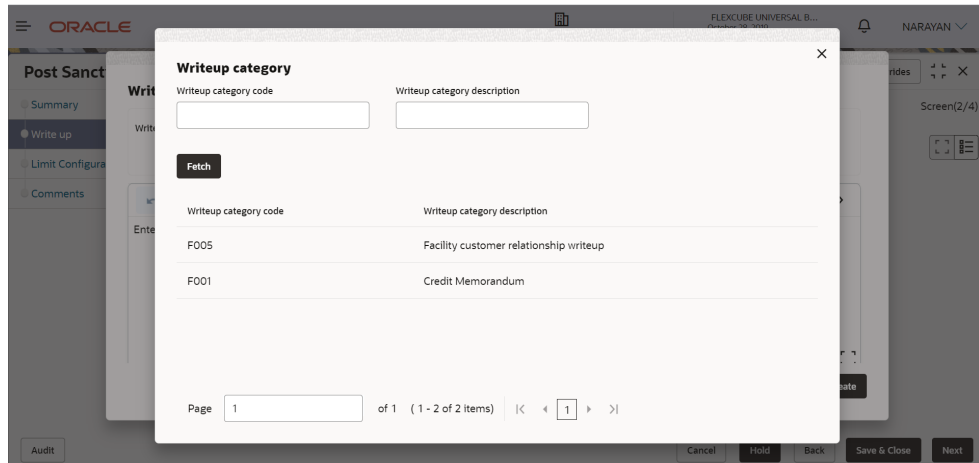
ORACLE

FLEXCUBE UNIVERSAL B...
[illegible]

NARAYAN

Post Sanct

Writ

Summary

Write up

Limit Configura

Comments

Write

Ente

rides

Screen(2/4)

Writeup category

Writeup category code

Writeup category description

Fetch

| Writeup category code | Writeup category description |
|---|---|
| F005 | Facility customer relationship writeup |
| F001 | Credit Memorandum |

Page 1 of 1 (1 - 2 of 2 items) 1

ate

Audit

Cancel Hold Back Save & Close Next